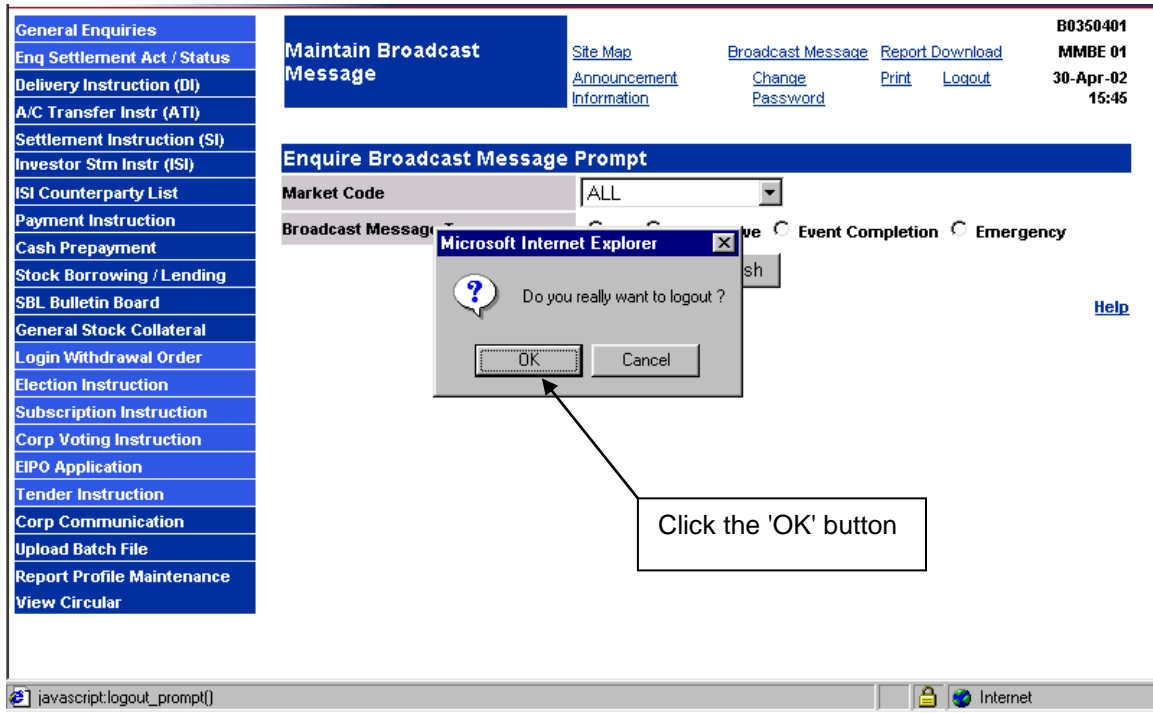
General Enquiries
Enq Settlement Act / Status
Delivery Instruction (DI)
A/C Transfer Instr (ATI)
Settlement Instruction (SI)
Investor Stm Instr (ISI)
ISI Counterparty List
Payment Instruction
Cash Prepayment
Stock Borrowing / Lending
SBL Bulletin Board
General Stock Collateral
Login Withdrawal Order
Election Instruction
Subscription Instruction
Corp Voting Instruction
EIPO Application
Tender Instruction
Corp Communication
Upload Batch File
Report Profile Maintenance
View Circular

Maintain Broadcast Message

Site Map
Broadcast Message
Report Download
Announcement Information
Change Password
Print
Logout

B0350401
MMBE 01
30-Apr-02
15:45

Enquire Broadcast Message Prompt

Market Code
ALL
Broadcast Messag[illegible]
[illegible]ve
Event Completion
Emergency
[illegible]sh

Help

Microsoft Internet Explorer
Do you really want to logout ?
OK
Cancel

Click the 'OK' button

javascript:logout_prompt()
Internet